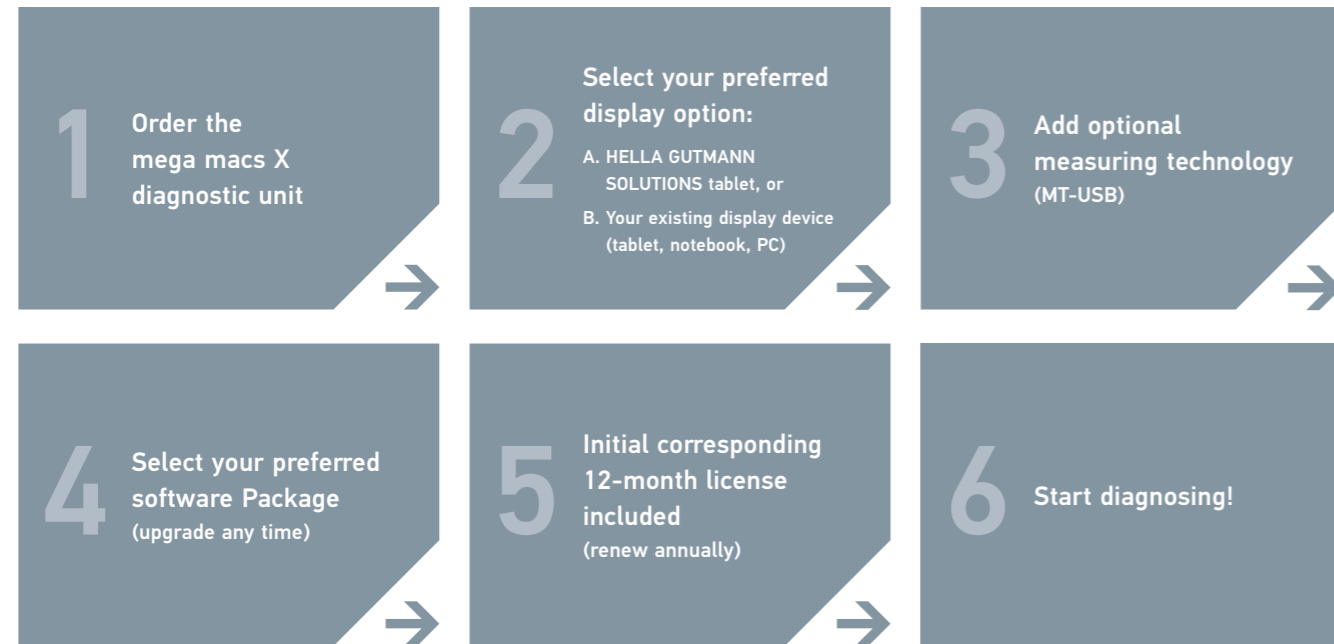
1 Order the mega macs X diagnostic unit

2 Select your preferred display option:

A. HELLA GUTMANN SOLUTIONS tablet, or

B. Your existing display device (tablet, notebook, PC)

3 Add optional measuring technology (MT-USB)

4 Select your preferred software Package (upgrade any time)

5 Initial corresponding 12-month license included (renew annually)

6 Start diagnosing!